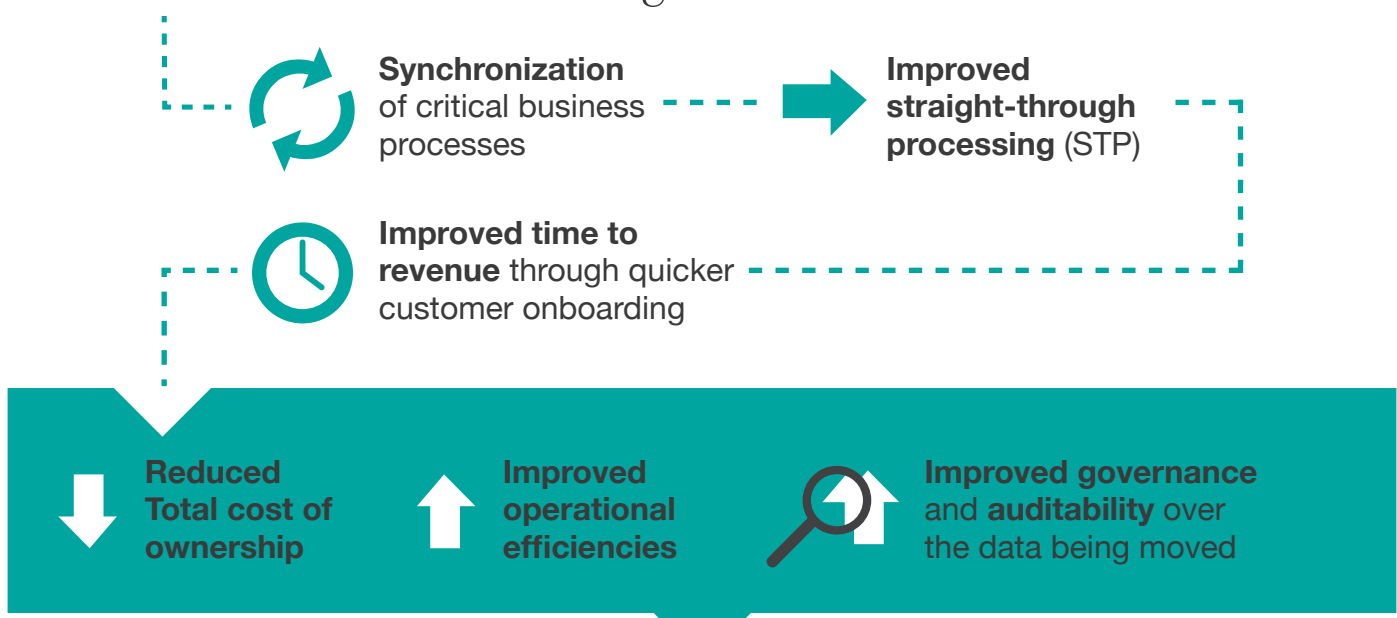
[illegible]

**Synchronization** of critical business processes

**Improved straight-through processing** (STP)

**Improved time to revenue** through quicker customer onboarding

**Reduced Total cost of ownership**

**Improved operational efficiencies**

**Improved governance** and **auditability** over the data being moved